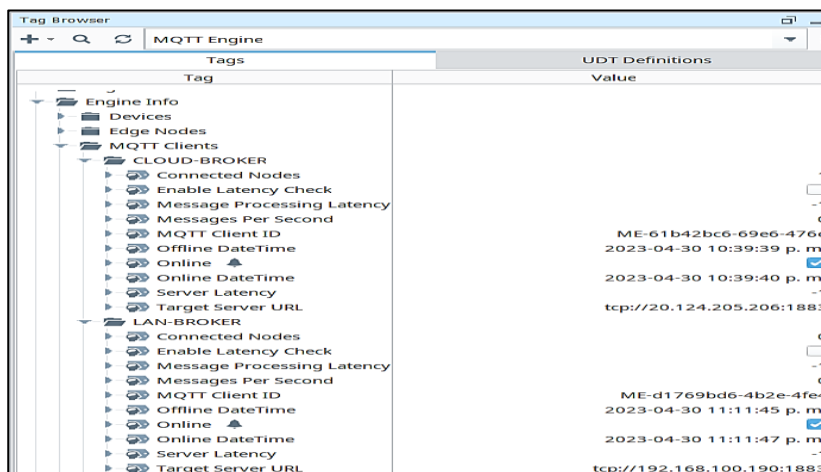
Tag Browser

MQTT Engine

| Tags | UDT Definitions |
|---|---|

| Tag | Value |
|---|---|
| Engine Info | |
| Devices | |
| Edge Nodes | |
| MQTT Clients | |
| CLOUD-BROKER | |
| Connected Nodes | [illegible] |
| Enable Latency Check | |
| Message Processing Latency | -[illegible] |
| Messages Per Second | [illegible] |
| MQTT Client ID | ME-61b42bc6-69e6-476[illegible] |
| Offline DateTime | 2023-04-30 10:39:39 p. m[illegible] |
| Online | |
| Online DateTime | 2023-04-30 10:39:40 p. m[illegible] |
| Server Latency | -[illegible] |
| Target Server URL | tcp://20.124.205.206:188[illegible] |
| LAN-BROKER | |
| Connected Nodes | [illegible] |
| Enable Latency Check | |
| Message Processing Latency | -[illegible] |
| Messages Per Second | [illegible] |
| MQTT Client ID | ME-d1769bd6-4b2e-4fe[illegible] |
| Offline DateTime | 2023-04-30 11:11:45 p. m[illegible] |
| Online | |
| Online DateTime | 2023-04-30 11:11:47 p. m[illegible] |
| Server Latency | -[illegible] |
| Target Server URL | tcp://192.168.100.190:188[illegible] |